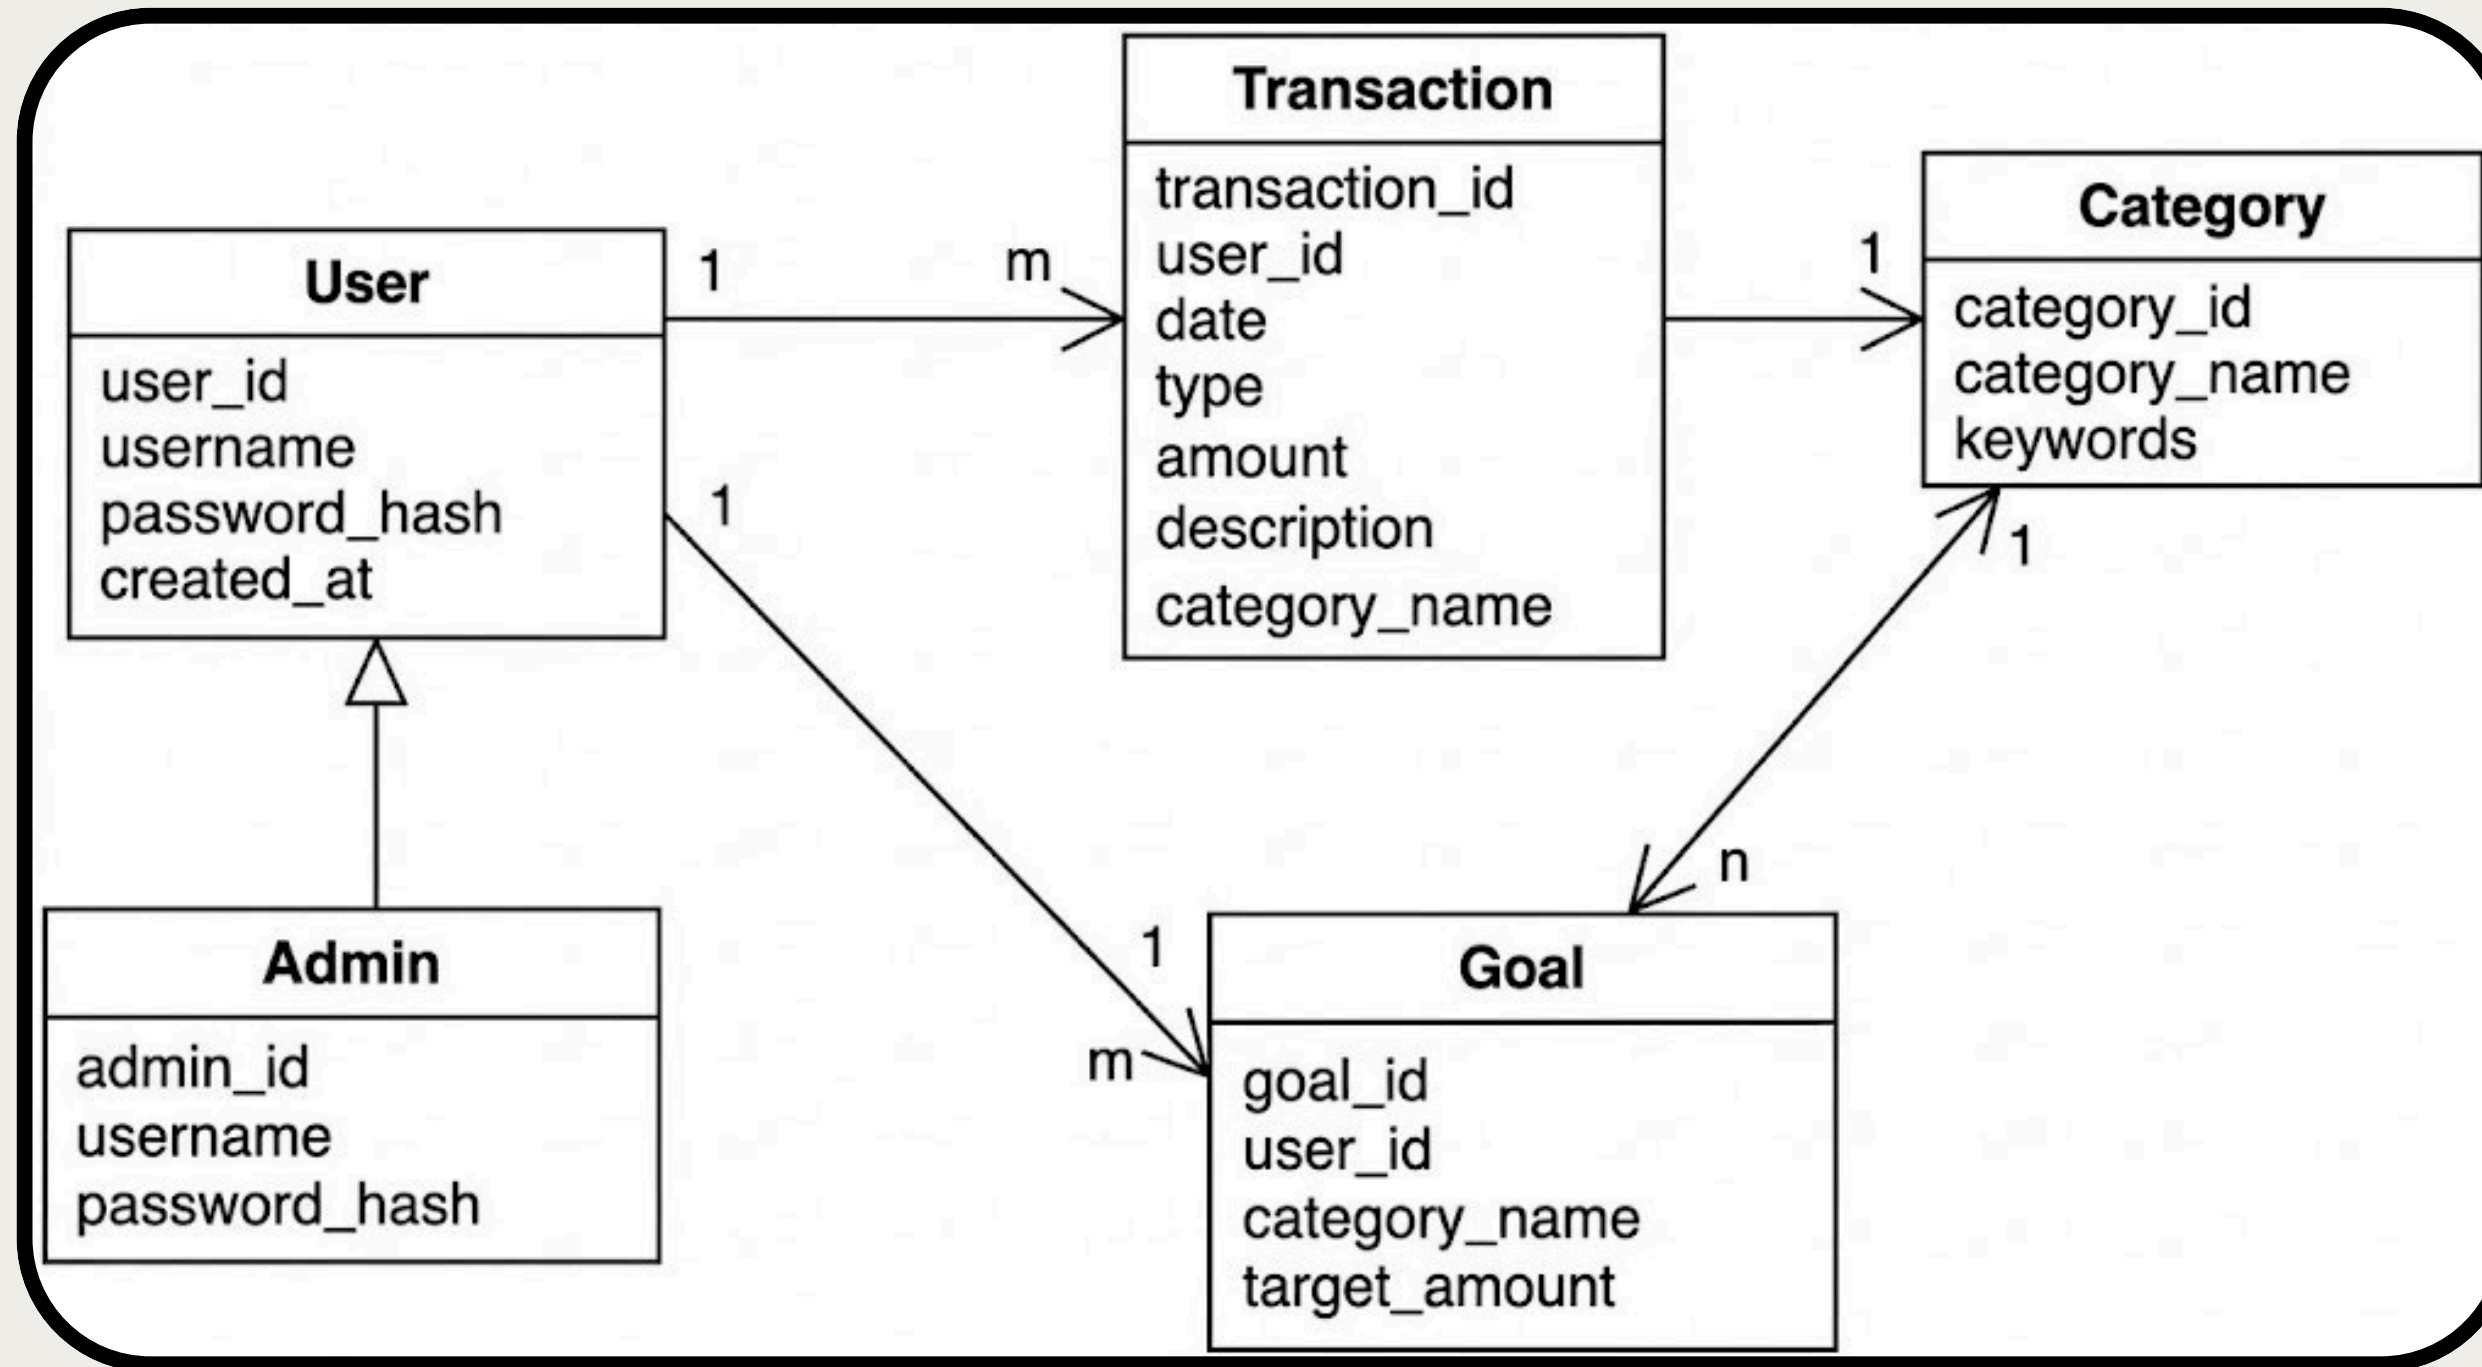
Transaction
transaction_id
user_id
date
type
amount
description
category_name

User
user_id
username
password_hash
created_at

Category
category_id
category_name
keywords

1
m
1
1
1
1
n
m

Admin
admin_id
username
password_hash

Goal
goal_id
user_id
category_name
target_amount